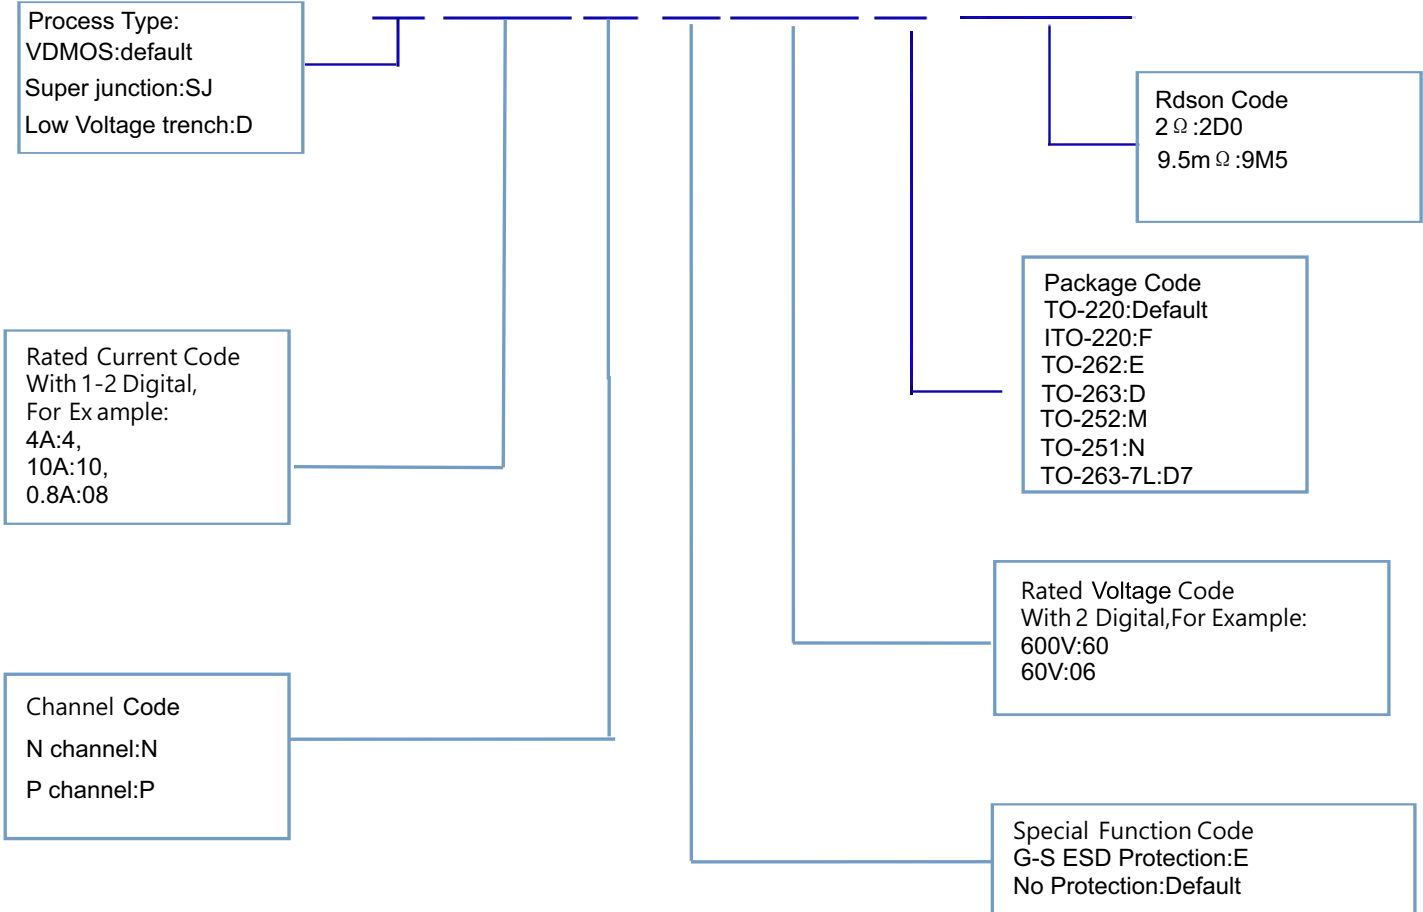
Process Type:
VDMOS:default
Super junction:SJ
Low Voltage trench:D

Rdson Code
2Ω:2D0
9.5mΩ:9M5

Package Code
TO-220:Default
ITO-220:F
TO-262:E
TO-263:D
TO-252:M
TO-251:N
TO-263-7L:D7

Rated Current Code
With 1-2 Digital,
For Ex ample:
4A:4,
10A:10,
0.8A:08

Rated Voltage Code
With 2 Digital,For Example:
600V:60
60V:06

Channel Code
N channel:N
P channel:P

Special Function Code
G-S ESD Protection:E
No Protection:Default